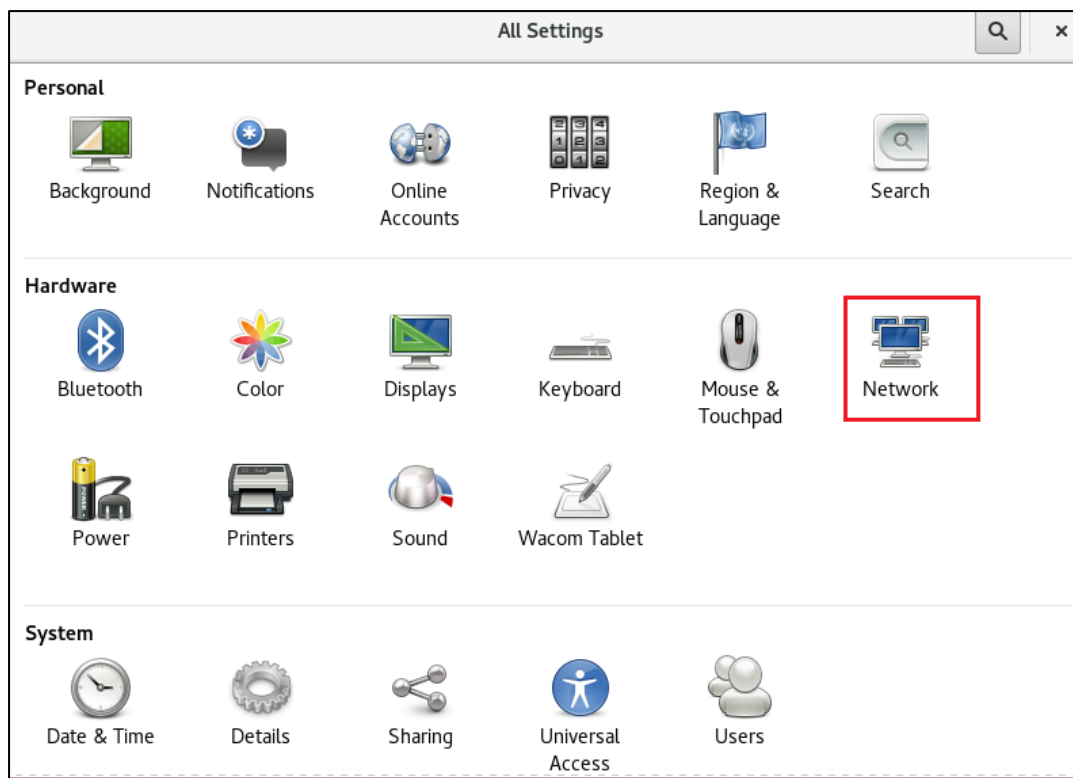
All Settings

Personal

Background

Notifications

Online Accounts

Privacy

Region & Language

Search

Hardware

Bluetooth

Color

Displays

Keyboard

Mouse & Touchpad

Network

Power

Printers

Sound

Wacom Tablet

System

Date & Time

Details

Sharing

Universal Access

Users